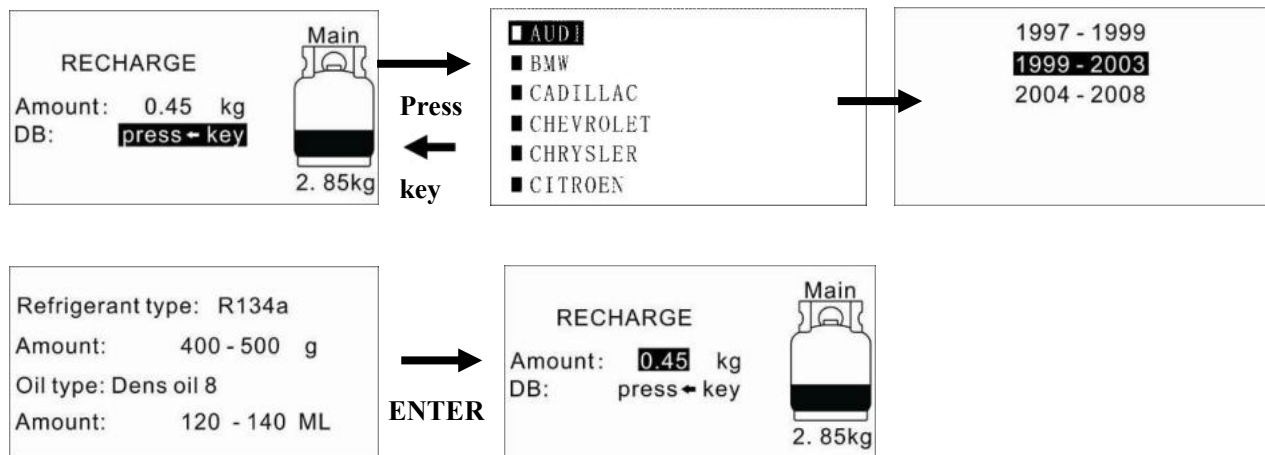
RECHARGE

Amount: 0.45 kg
DB: press ← key

Main

2. 85kg

Press

key

AUDI
BMW
CADILLAC
CHEVROLET
CHRYSLER
CITROEN

1997 - 1999
1999 - 2003
2004 - 2008

Refrigerant type: R134a
Amount: 400 - 500 g
Oil type: Dens oil 8
Amount: 120 - 140 ML

ENTER

RECHARGE

Amount: 0.45 kg
DB: press ← key

Main

2. 85kg